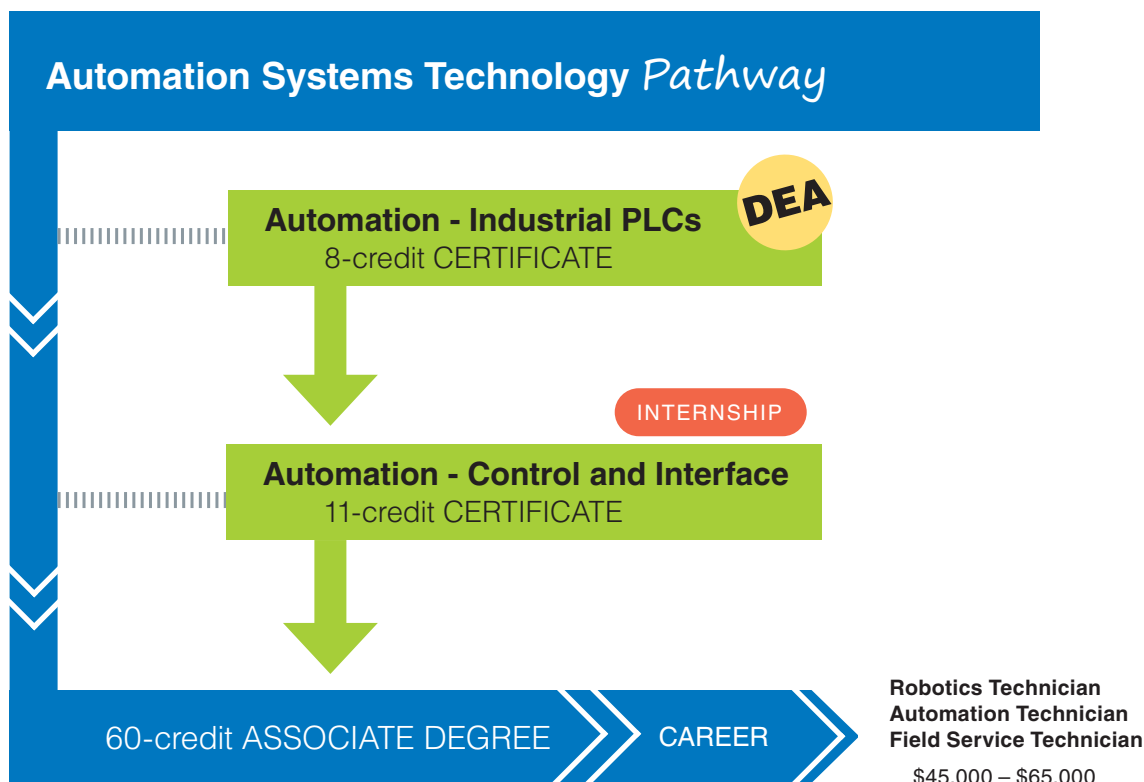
Automation Systems Technology Pathway

DEA

Automation - Industrial PLCs
8-credit CERTIFICATE

INTERNSHIP

Automation - Control and Interface
11-credit CERTIFICATE

60-credit ASSOCIATE DEGREE

CAREER

Robotics Technician
Automation Technician
Field Service Technician

$45,000 – $65,000